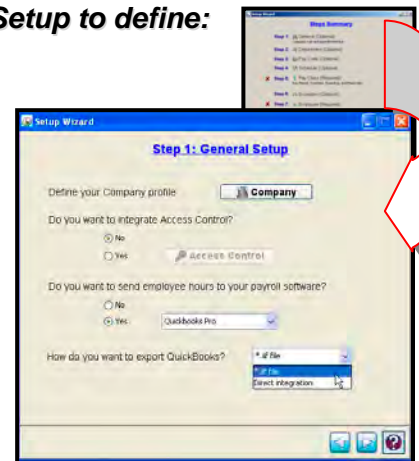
Setup to define:

Steps Summary

Setup Wizard

Step 1: General Setup

Define your Company profile

Company

Do you want to integrate Access Control?

No

Yes

Access Control

Do you want to send employee hours to your payroll software?

No

Yes

Quickbooks Pro

How do you want to export QuickBooks?

*.iif File

*.iif File

Direct integration